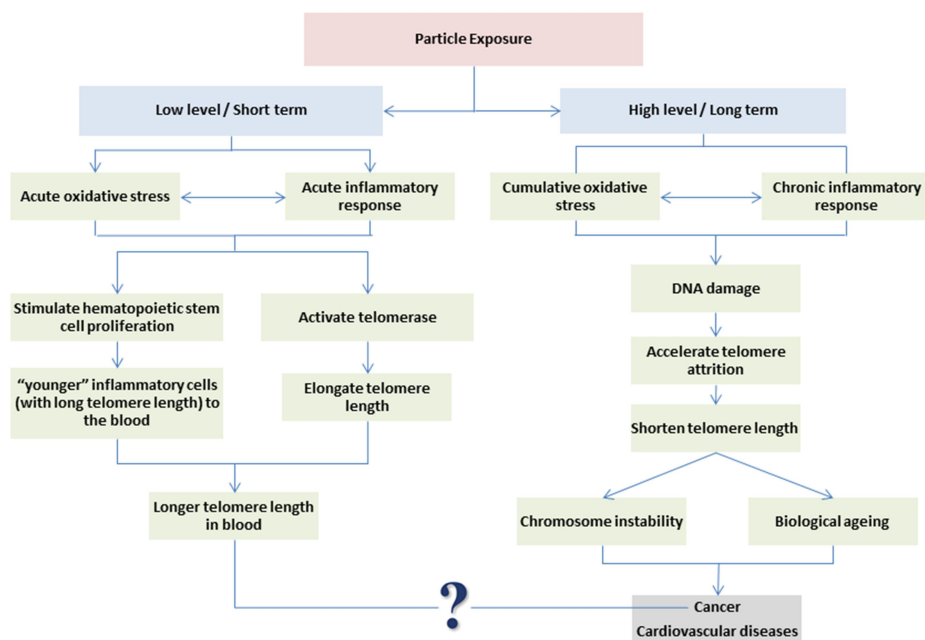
Particle Exposure

Low level / Short term

High level / Long term

Acute oxidative stress

Acute inflammatory response

Cumulative oxidative stress

Chronic inflammatory response

Stimulate hematopoietic stem cell proliferation

Activate telomerase

DNA damage

"younger" inflammatory cells (with long telomere length) to the blood

Elongate telomere length

Accelerate telomere attrition

Shorten telomere length

Longer telomere length in blood

Chromosome instability

Biological ageing

?

Cancer
Cardiovascular diseases